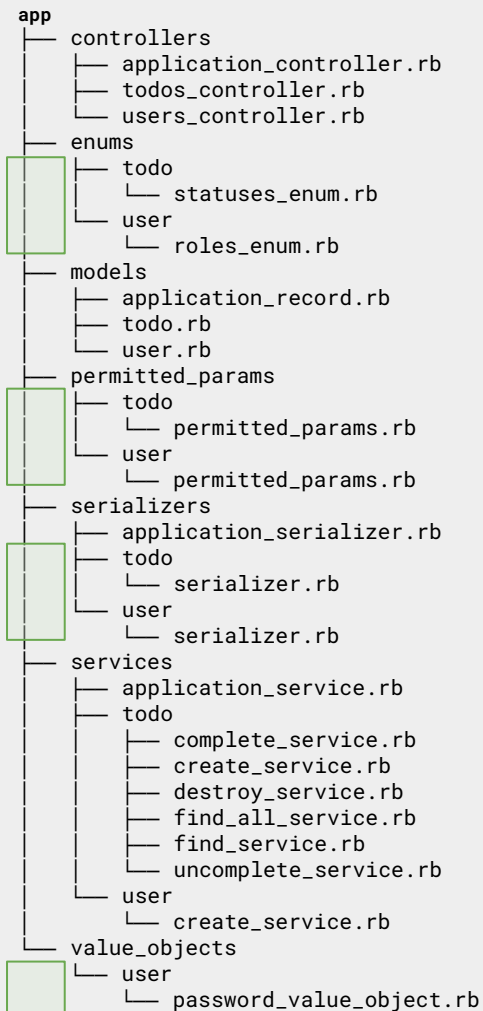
app
├── controllers
│   ├── application_controller.rb
│   ├── todos_controller.rb
│   └── users_controller.rb
├── enums
│   ├── todo
│   │   └── statuses_enum.rb
│   └── user
│       └── roles_enum.rb
├── models
│   ├── application_record.rb
│   ├── todo.rb
│   └── user.rb
├── permitted_params
│   ├── todo
│   │   └── permitted_params.rb
│   └── user
│       └── permitted_params.rb
├── serializers
│   ├── application_serializer.rb
│   ├── todo
│   │   └── serializer.rb
│   └── user
│       └── serializer.rb
├── services
│   ├── application_service.rb
│   ├── todo
│   │   ├── complete_service.rb
│   │   ├── create_service.rb
│   │   ├── destroy_service.rb
│   │   ├── find_all_service.rb
│   │   ├── find_service.rb
│   │   └── uncomplete_service.rb
│   └── user
│       └── create_service.rb
└── value_objects
    └── user
        └── password_value_object.rb